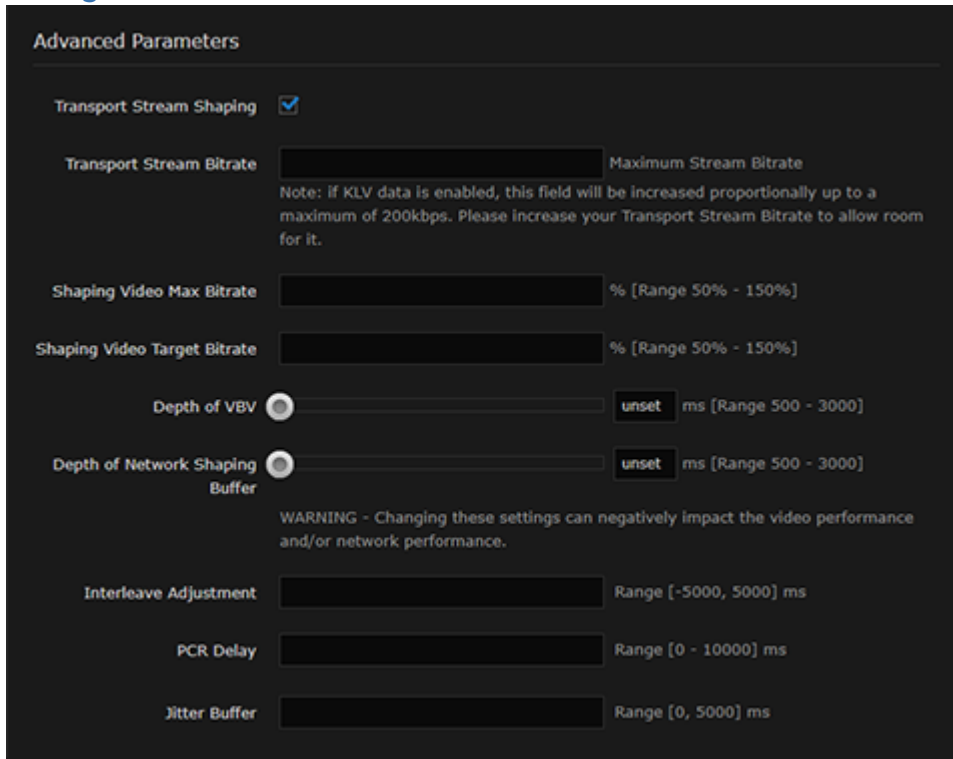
Advanced Parameters

Transport Stream Shaping

Transport Stream Bitrate Maximum Stream Bitrate

Note: if KLV data is enabled, this field will be increased proportionally up to a maximum of 200kbps. Please increase your Transport Stream Bitrate to allow room for it.

Shaping Video Max Bitrate % [Range 50% - 150%]

Shaping Video Target Bitrate % [Range 50% - 150%]

Depth of VBV unset ms [Range 500 - 3000]

Depth of Network Shaping Buffer unset ms [Range 500 - 3000]

WARNING - Changing these settings can negatively impact the video performance and/or network performance.

Interleave Adjustment Range [-5000, 5000] ms

PCR Delay Range [0 - 10000] ms

Jitter Buffer Range [0, 5000] ms